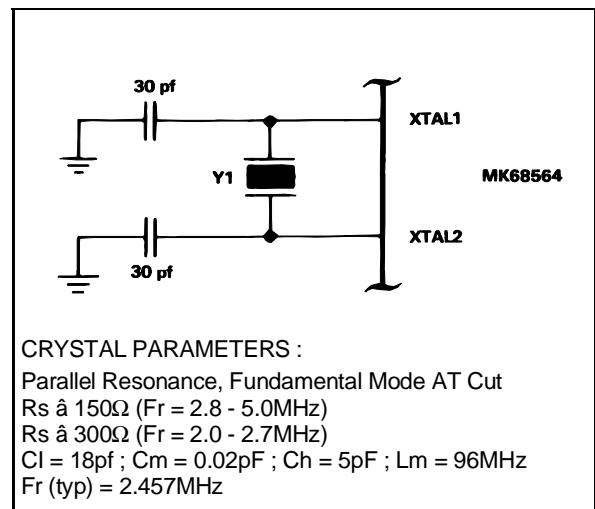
30 pf

XTAL1

Y1

MK68564

XTAL2

30 pf

CRYSTAL PARAMETERS :
Parallel Resonance, Fundamental Mode AT Cut
Rs â 150Ω (Fr = 2.8 - 5.0MHz)
Rs â 300Ω (Fr = 2.0 - 2.7MHz)
Cl = 18pf ; Cm = 0.02pF ; Ch = 5pF ; Lm = 96MHz
Fr (typ) = 2.457MHz